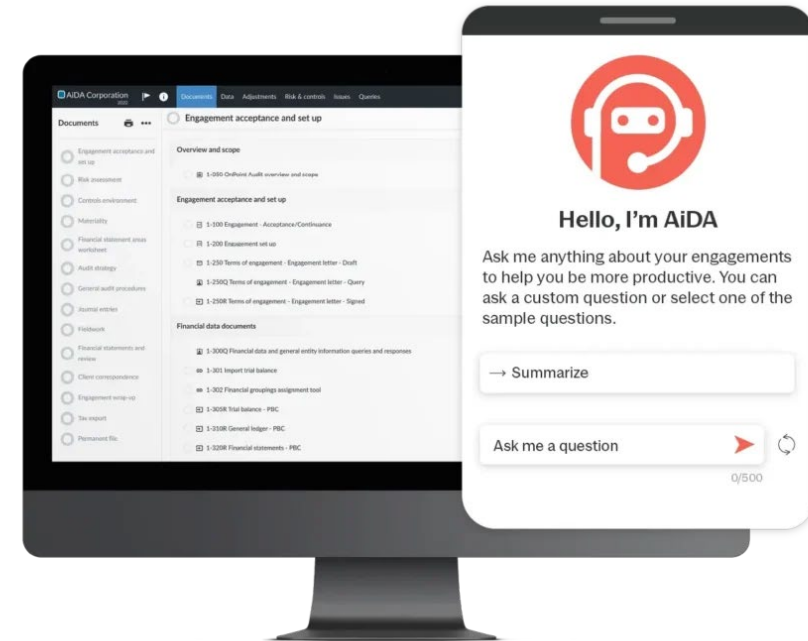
AiDA Corporation 2022

Documents Data Adjustments Risk & controls Issues Queries

Documents

Engagement acceptance and set up

Risk assessment

Controls environment

Materiality

Financial statement areas worksheet

Audit strategy

General audit procedures

Journal entries

Fieldwork

Financial statements and review

Client correspondence

Engagement wrap-up

Tax import

Permanent file

Engagement acceptance and set up

Overview and scope

1-050 OnPoint Audit overview and scope

Engagement acceptance and set up

1-100 Engagement - Acceptance/Continuance

1-200 Engagement set up

1-250 Terms of engagement - Engagement letter - Draft

1-250Q Terms of engagement - Engagement letter - Query

1-250R Terms of engagement - Engagement letter - Signed

Financial data documents

1-300Q Financial data and general entity information queries and responses

1-301 Import trial balance

1-302 Financial groupings assignment tool

1-305R Trial balance - PBC

1-310R General ledger - PBC

1-320R Financial statements - PBC

Hello, I'm AiDA

Ask me anything about your engagements to help you be more productive. You can ask a custom question or select one of the sample questions.

→ Summarize

Ask me a question

0/500